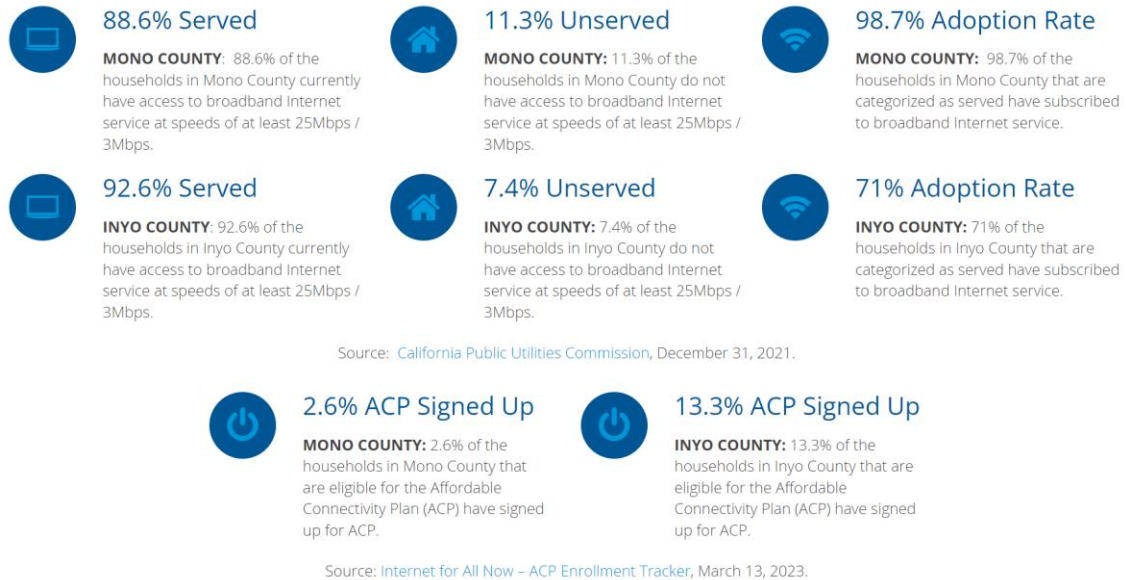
88.6% Served

**MONO COUNTY**: 88.6% of the households in Mono County currently have access to broadband Internet service at speeds of at least 25Mbps / 3Mbps.

11.3% Unserved

**MONO COUNTY:** 11.3% of the households in Mono County do not have access to broadband Internet service at speeds of at least 25Mbps / 3Mbps.

98.7% Adoption Rate

**MONO COUNTY:** 98.7% of the households in Mono County that are categorized as served have subscribed to broadband Internet service.

92.6% Served

**INYO COUNTY:** 92.6% of the households in Inyo County currently have access to broadband Internet service at speeds of at least 25Mbps / 3Mbps.

7.4% Unserved

**INYO COUNTY:** 7.4% of the households in Inyo County do not have access to broadband Internet service at speeds of at least 25Mbps / 3Mbps.

71% Adoption Rate

**INYO COUNTY:** 71% of the households in Inyo County that are categorized as served have subscribed to broadband Internet service.

Source: California Public Utilities Commission, December 31, 2021.

2.6% ACP Signed Up

**MONO COUNTY:** 2.6% of the households in Mono County that are eligible for the Affordable Connectivity Plan (ACP) have signed up for ACP.

13.3% ACP Signed Up

**INYO COUNTY:** 13.3% of the households in Inyo County that are eligible for the Affordable Connectivity Plan (ACP) have signed up for ACP.

Source: Internet for All Now – ACP Enrollment Tracker, March 13, 2023.